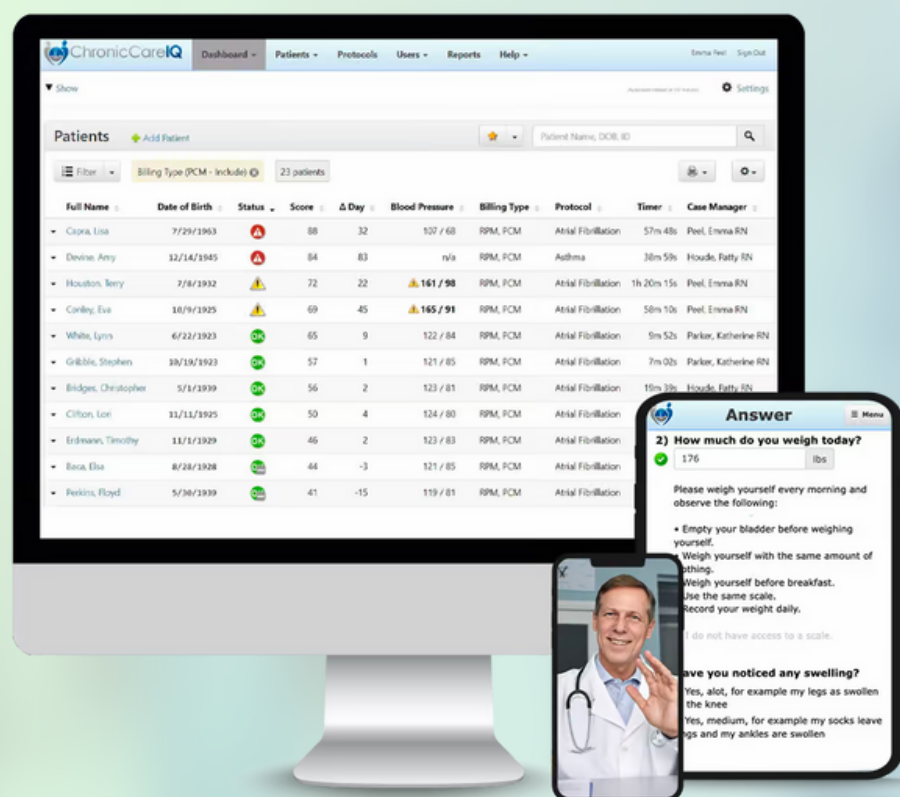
ChronicCareIQ Dashboard Patients Protocols Users Reports Help Emma Peel Sign Out

▼ Show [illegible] Settings

Patients Add Patient Patient Name, DOB, ID

Filter Billing Type (PCM - Include) 23 patients

| Full Name | Date of Birth | Status | Score | Δ Day | Blood Pressure | Billing Type | Protocol | Timer | Case Manager |
|---|---|---|---|---|---|---|---|---|---|
| Capra, Lisa | 7/29/1963 | | 88 | 32 | 107 / 68 | RPM, PCM | Atrial Fibrillation | 57m 48s | Peel, Emma RN |
| Devine, Amy | 12/14/1945 | | 84 | 83 | n/a | RPM, PCM | Asthma | 38m 59s | Houde, Patty RN |
| Houston, Terry | 7/8/1932 | | 72 | 22 | 161 / 98 | RPM, PCM | Atrial Fibrillation | 1h 20m 15s | Peel, Emma RN |
| Conley, Eva | 10/9/1925 | | 69 | 45 | 165 / 91 | RPM, PCM | Atrial Fibrillation | 58m 10s | Peel, Emma RN |
| White, Lynn | 6/22/1923 | OK | 65 | 9 | 122 / 84 | RPM, PCM | Atrial Fibrillation | 9m 52s | Parker, Katherine RN |
| Gribble, Stephen | 10/19/1923 | OK | 57 | 1 | 121 / 85 | RPM, PCM | Atrial Fibrillation | 7m 02s | Parker, Katherine RN |
| Bridges, Christopher | 5/1/1939 | OK | 56 | 2 | 123 / 81 | RPM, PCM | Atrial Fibrillation | 19m 39s | Houde, Patty RN |
| Clifton, Lori | 11/11/1925 | OK | 50 | 4 | 124 / 80 | RPM, PCM | Atrial Fibrillation | | |
| Erdmann, Timothy | 11/1/1929 | OK | 46 | 2 | 123 / 83 | RPM, PCM | Atrial Fibrillation | | |
| Baca, Elsa | 8/28/1928 | | 44 | -3 | 121 / 85 | RPM, PCM | Atrial Fibrillation | | |
| Perkins, Floyd | 5/30/1939 | | 41 | -15 | 119 / 81 | RPM, PCM | Atrial Fibrillation | | |

Answer Menu

2) How much do you weigh today?

176 lbs

Please weigh yourself every morning and observe the following:

• Empty your bladder before weighing yourself.
• Weigh yourself with the same amount of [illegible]othing.
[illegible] Weigh yourself before breakfast.
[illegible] Use the same scale.
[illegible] Record your weight daily.

I do not have access to a scale.

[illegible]ave you noticed any swelling?

Yes, alot, for example my legs as swollen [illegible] the knee

Yes, medium, for example my socks leave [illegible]gs and my ankles are swollen